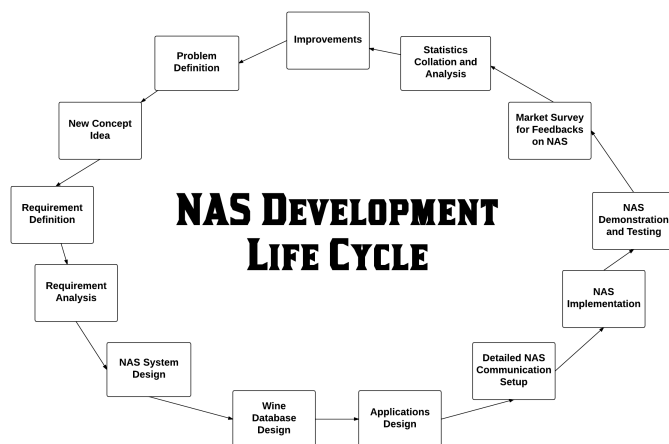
NAS Development Life Cycle

Problem Definition

New Concept Idea

Requirement Definition

Requirement Analysis

NAS System Design

Wine Database Design

Applications Design

Detailed NAS Communication Setup

NAS Implementation

NAS Demonstration and Testing

Market Survey for Feedbacks on NAS

Statistics Collation and Analysis

Improvements